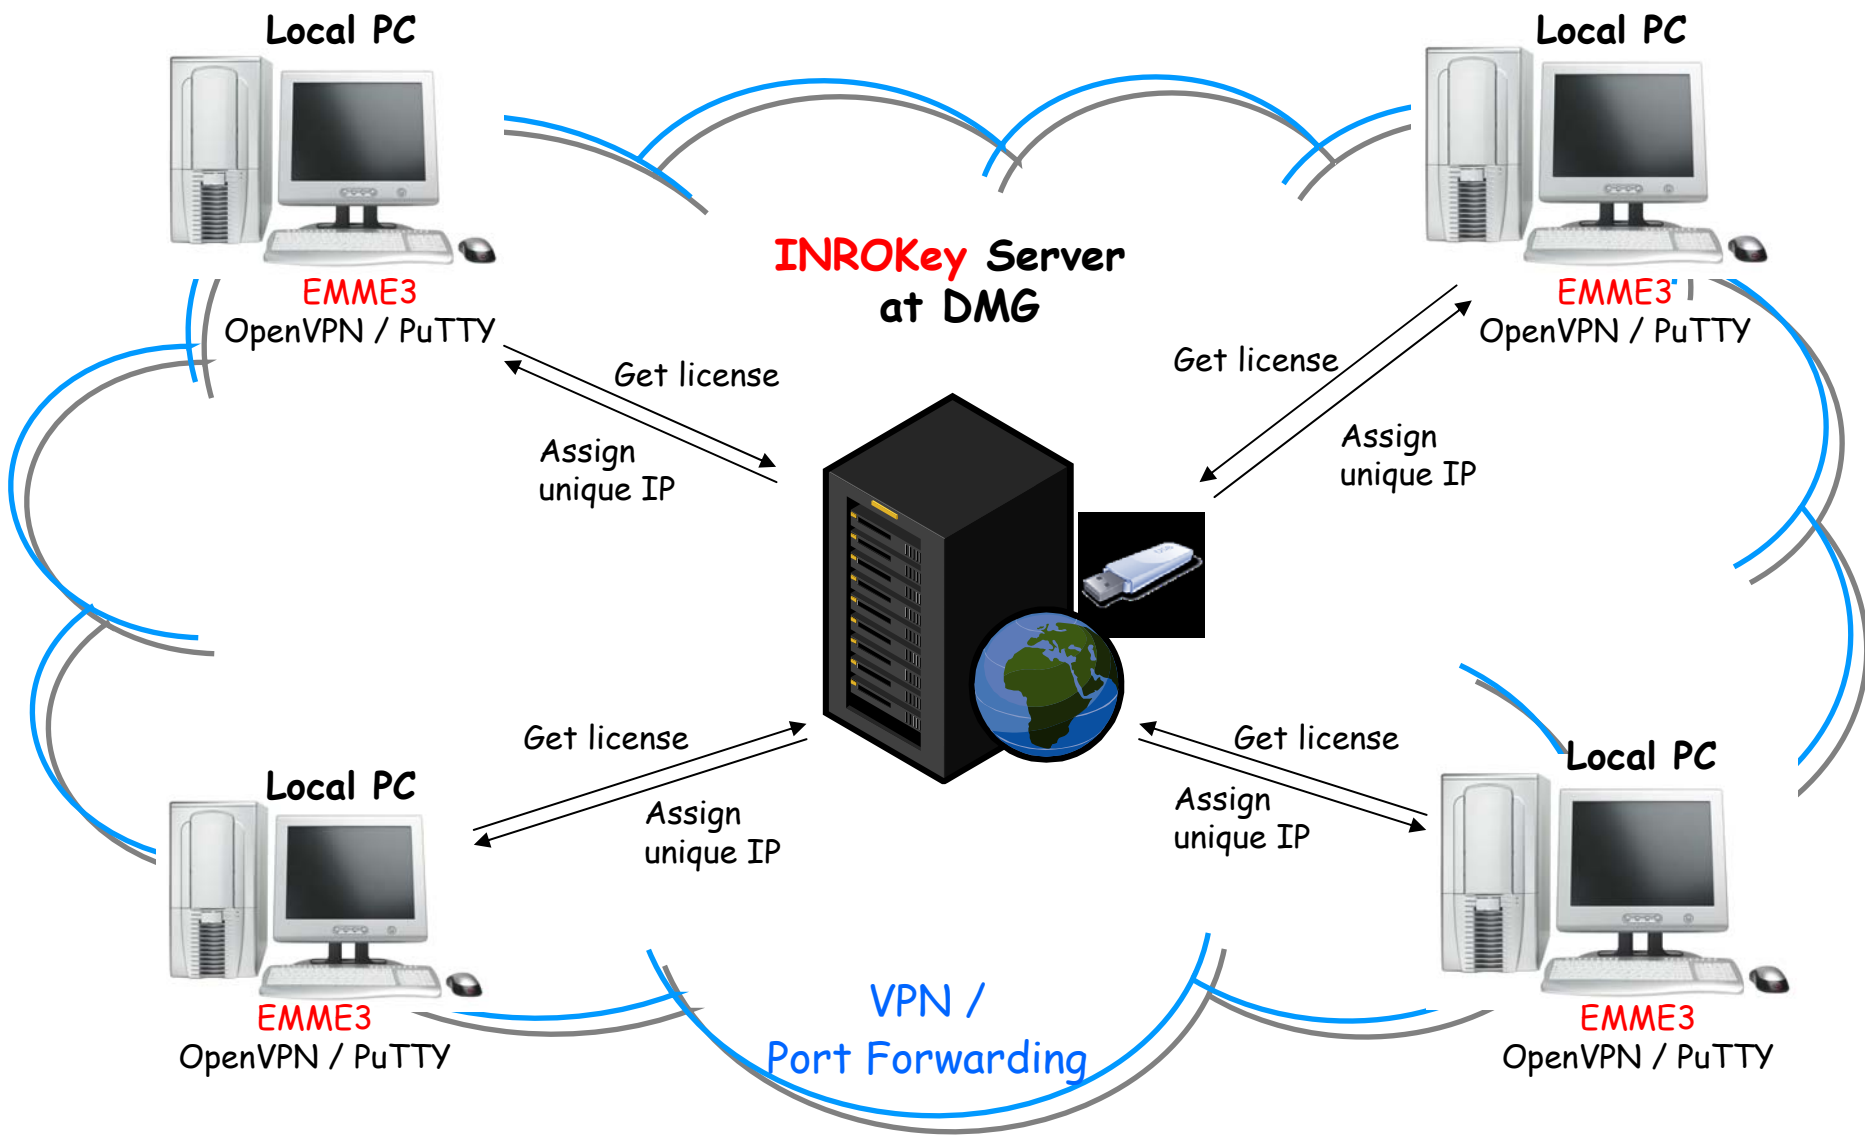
Local PC

EMME3
OpenVPN / PuTTY

Local PC

EMME3
OpenVPN / PuTTY

INROKey Server
at DMG

Get license

Assign
unique IP

Get license

Assign
unique IP

Get license

Assign
unique IP

Get license

Assign
unique IP

Local PC

EMME3
OpenVPN / PuTTY

Local PC

EMME3
OpenVPN / PuTTY

VPN /
Port Forwarding